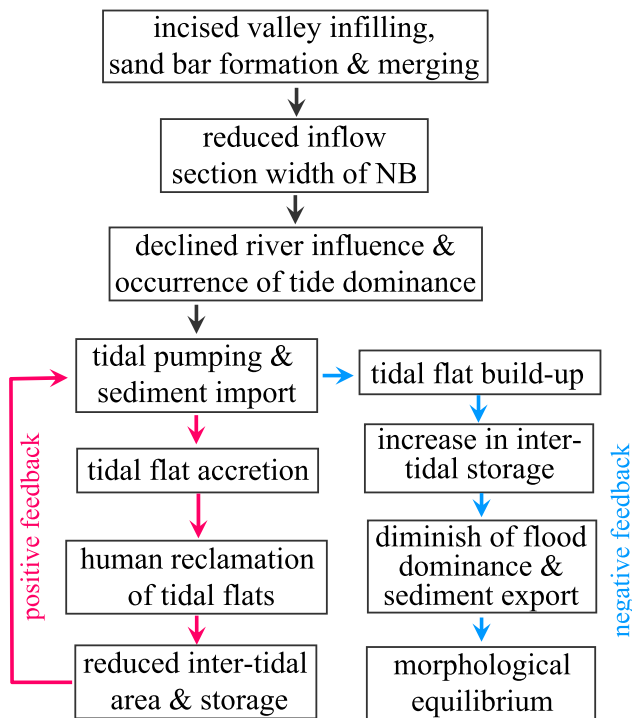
incised valley infilling, sand bar formation & merging

reduced inflow section width of NB

declined river influence & occurrence of tide dominance

tidal pumping & sediment import

tidal flat accretion

human reclamation of tidal flats

reduced inter-tidal area & storage

positive feedback

tidal flat build-up

increase in inter-tidal storage

diminish of flood dominance & sediment export

morphological equilibrium

negative feedback